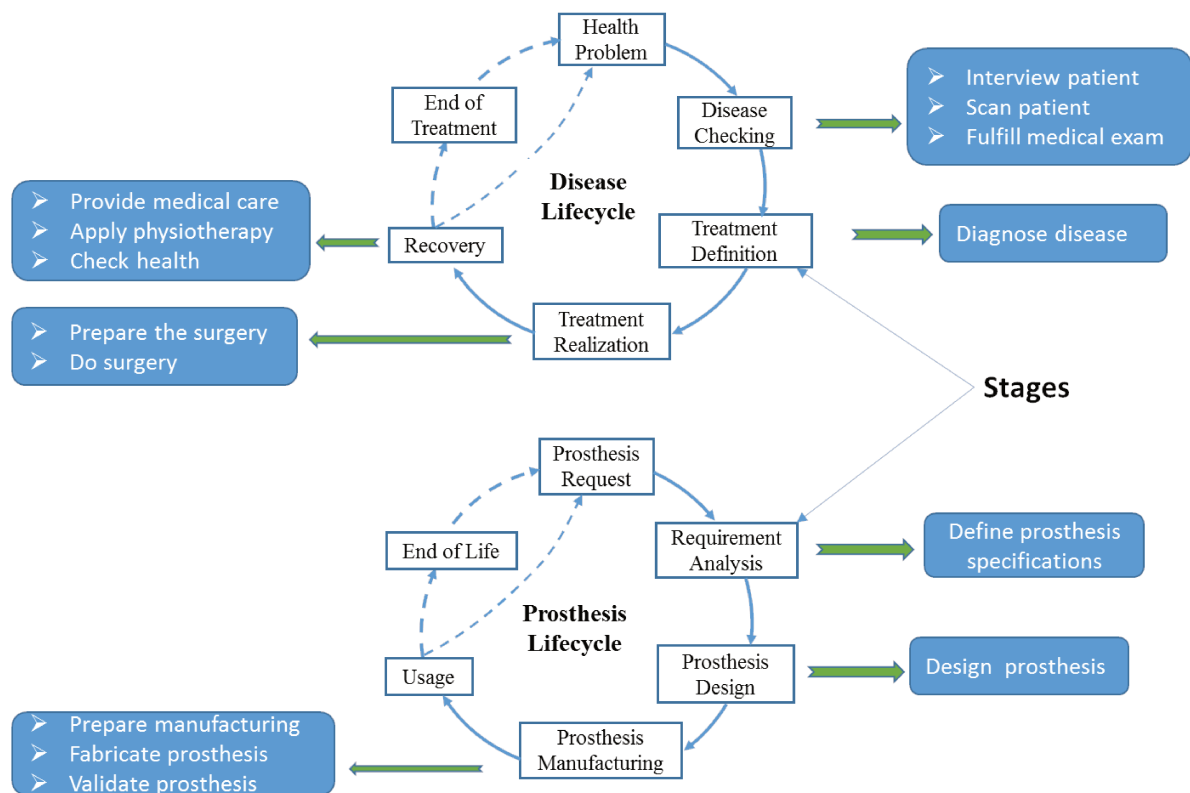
Health Problem

Disease Checking

- Interview patient
- Scan patient
- Fulfill medical exam

End of Treatment

Disease Lifecycle

- Provide medical care
- Apply physiotherapy
- Check health

Recovery

Treatment Definition

Diagnose disease

Treatment Realization

- Prepare the surgery
- Do surgery

Stages

Prosthesis Request

End of Life

Requirement Analysis

Define prosthesis specifications

Prosthesis Lifecycle

Usage

Prosthesis Design

Design prosthesis

- Prepare manufacturing
- Fabricate prosthesis
- Validate prosthesis

Prosthesis Manufacturing